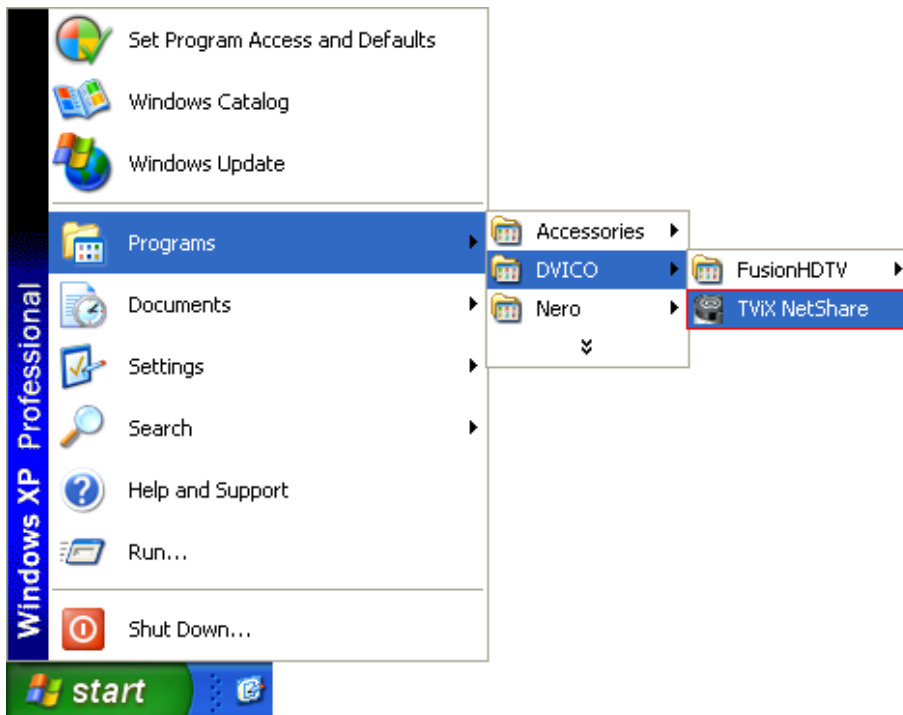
Set Program Access and Defaults
Windows Catalog
Windows Update
Programs
Documents
Settings
Search
Help and Support
Run...
Shut Down...

Accessories
DVICO
Nero

FusionHDTV
TViX NetShare

Windows XP Professional

start